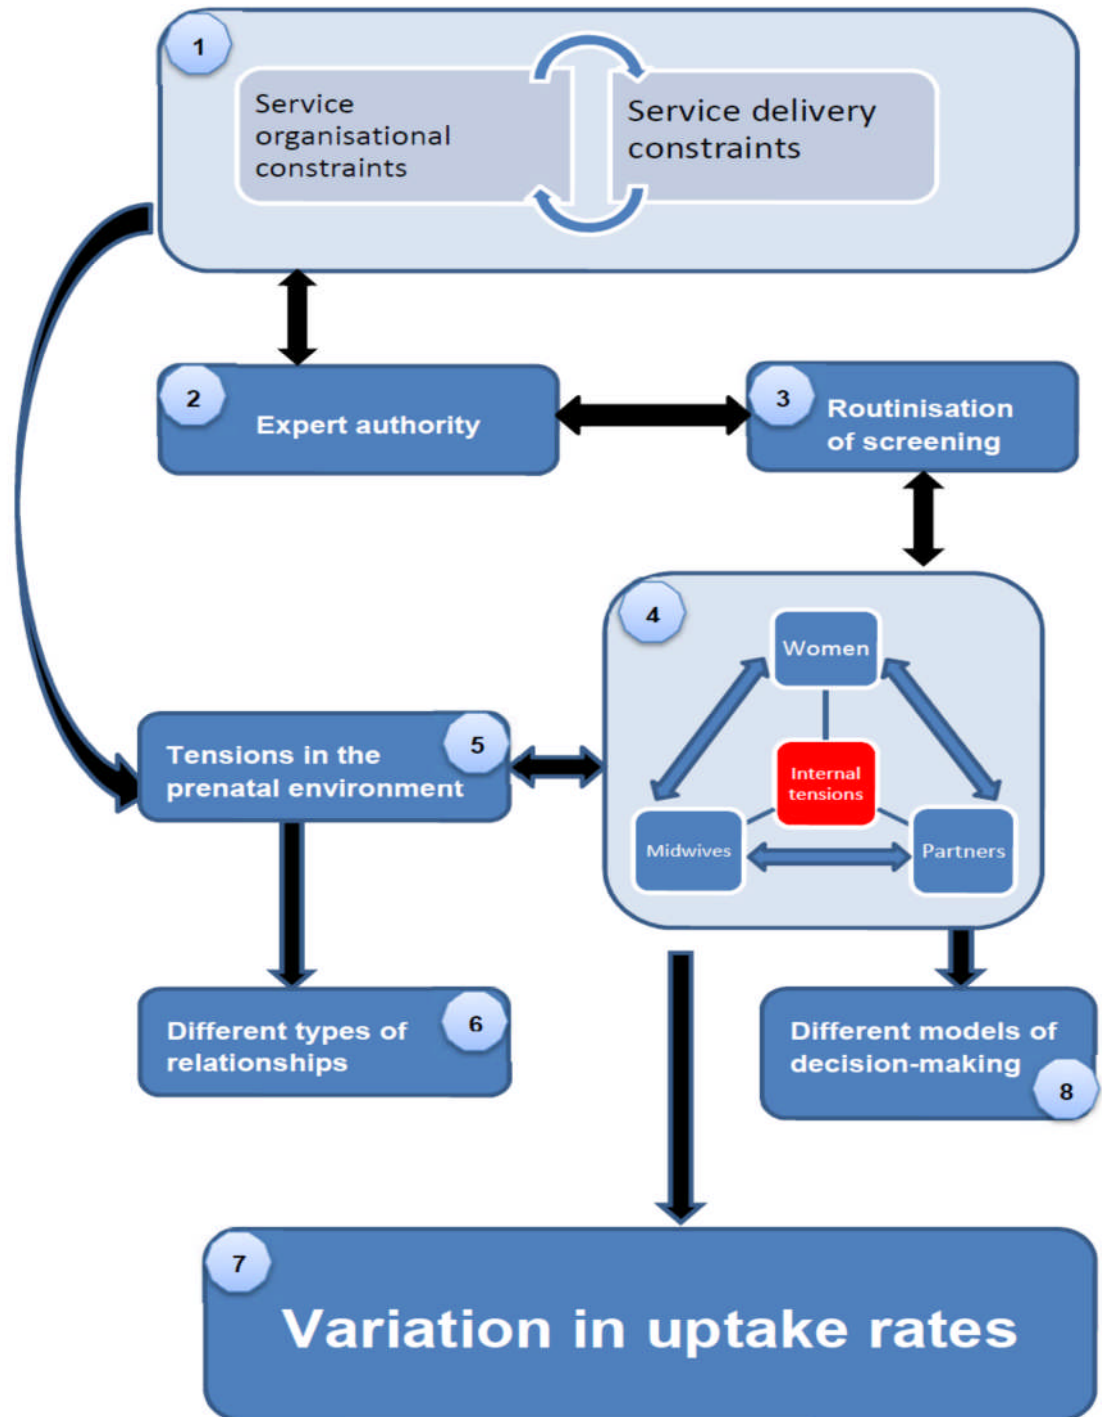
1

Service organisational constraints

Service delivery constraints

2

Expert authority

3

Routinisation of screening

4

Women

Internal tensions

Midwives

Partners

Tensions in the prenatal environment

5

Different types of relationships

6

Different models of decision-making

8

7

Variation in uptake rates